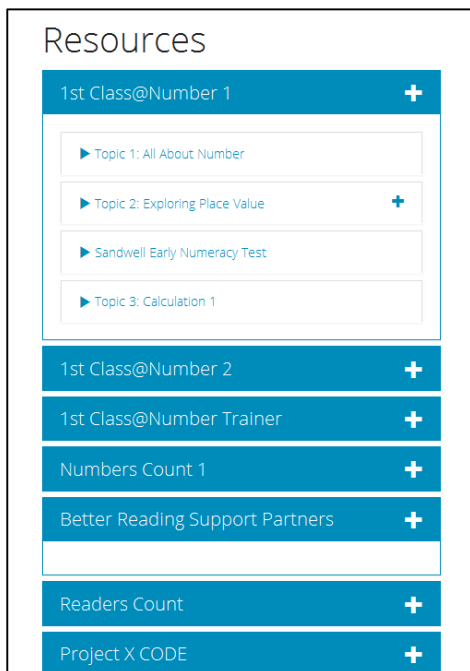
Resources

1st Class@Number 1 +

▶ Topic 1: All About Number

▶ Topic 2: Exploring Place Value +

▶ Sandwell Early Numeracy Test

▶ Topic 3: Calculation 1

1st Class@Number 2 +

1st Class@Number Trainer +

Numbers Count 1 +

Better Reading Support Partners +

Readers Count +

Project X CODE +